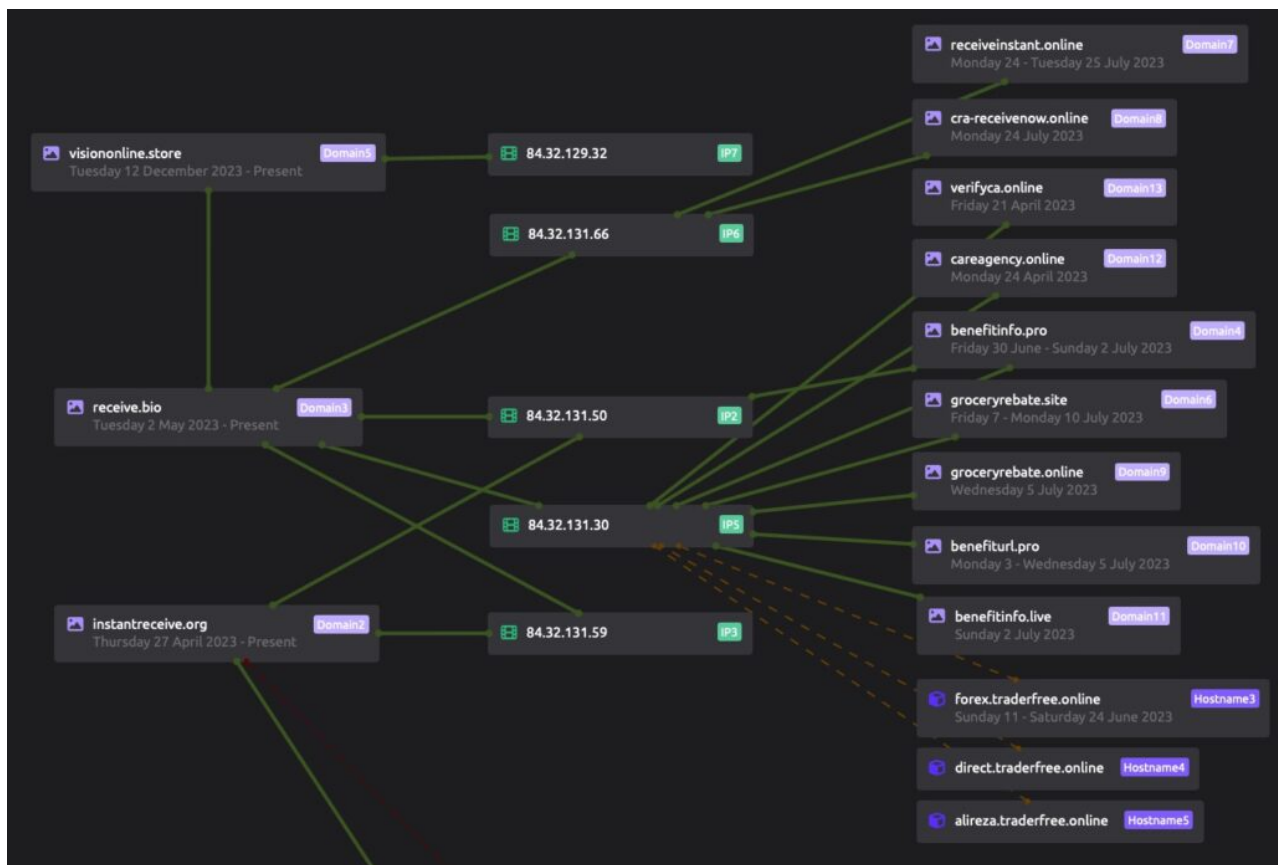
receiveinstant.online Domain7
Monday 24 - Tuesday 25 July 2023

cra-receivenow.online Domain8
Monday 24 July 2023

visiononline.store Domain5
Tuesday 12 December 2023 - Present

84.32.129.32 IP7

verifyca.online Domain13
Friday 21 April 2023

84.32.131.66 IP6

careagency.online Domain12
Monday 24 April 2023

benefitinfo.pro Domain4
Friday 30 June - Sunday 2 July 2023

receive.bio Domain3
Tuesday 2 May 2023 - Present

84.32.131.50 IP2

groceryrebate.site Domain6
Friday 7 - Monday 10 July 2023

groceryrebate.online Domain9
Wednesday 5 July 2023

84.32.131.30 IP5

benefiturl.pro Domain10
Monday 3 - Wednesday 5 July 2023

instantreceive.org Domain2
Thursday 27 April 2023 - Present

84.32.131.59 IP3

benefitinfo.live Domain11
Sunday 2 July 2023

forex.traderfree.online Hostname3
Sunday 11 - Saturday 24 June 2023

direct.traderfree.online Hostname4

alireza.traderfree.online Hostname5